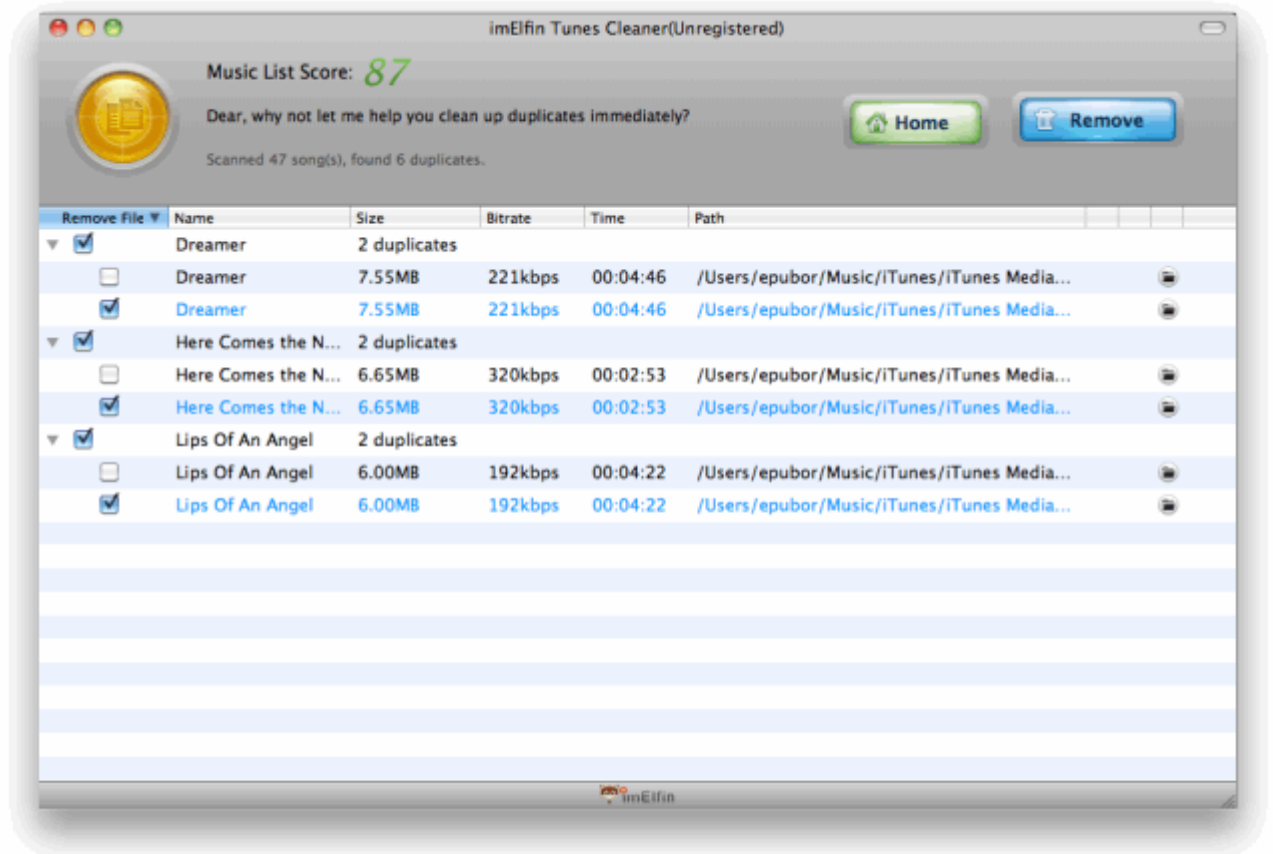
imElfin Tunes Cleaner(Unregistered)

Music List Score: 87

Dear, why not let me help you clean up duplicates immediately?

Scanned 47 song(s), found 6 duplicates.

Home

Remove

| Remove File ▼ | Name | Size | Bitrate | Time | Path |
|---|---|---|---|---|---|
| ☑ | Dreamer | 2 duplicates | | | |
| ☐ | Dreamer | 7.55MB | 221kbps | 00:04:46 | /Users/epubor/Music/iTunes/iTunes Media... |
| ☑ | Dreamer | 7.55MB | 221kbps | 00:04:46 | /Users/epubor/Music/iTunes/iTunes Media... |
| ☑ | Here Comes the N... | 2 duplicates | | | |
| ☐ | Here Comes the N... | 6.65MB | 320kbps | 00:02:53 | /Users/epubor/Music/iTunes/iTunes Media... |
| ☑ | Here Comes the N... | 6.65MB | 320kbps | 00:02:53 | /Users/epubor/Music/iTunes/iTunes Media... |
| ☑ | Lips Of An Angel | 2 duplicates | | | |
| ☐ | Lips Of An Angel | 6.00MB | 192kbps | 00:04:22 | /Users/epubor/Music/iTunes/iTunes Media... |
| ☑ | Lips Of An Angel | 6.00MB | 192kbps | 00:04:22 | /Users/epubor/Music/iTunes/iTunes Media... |

imElfin